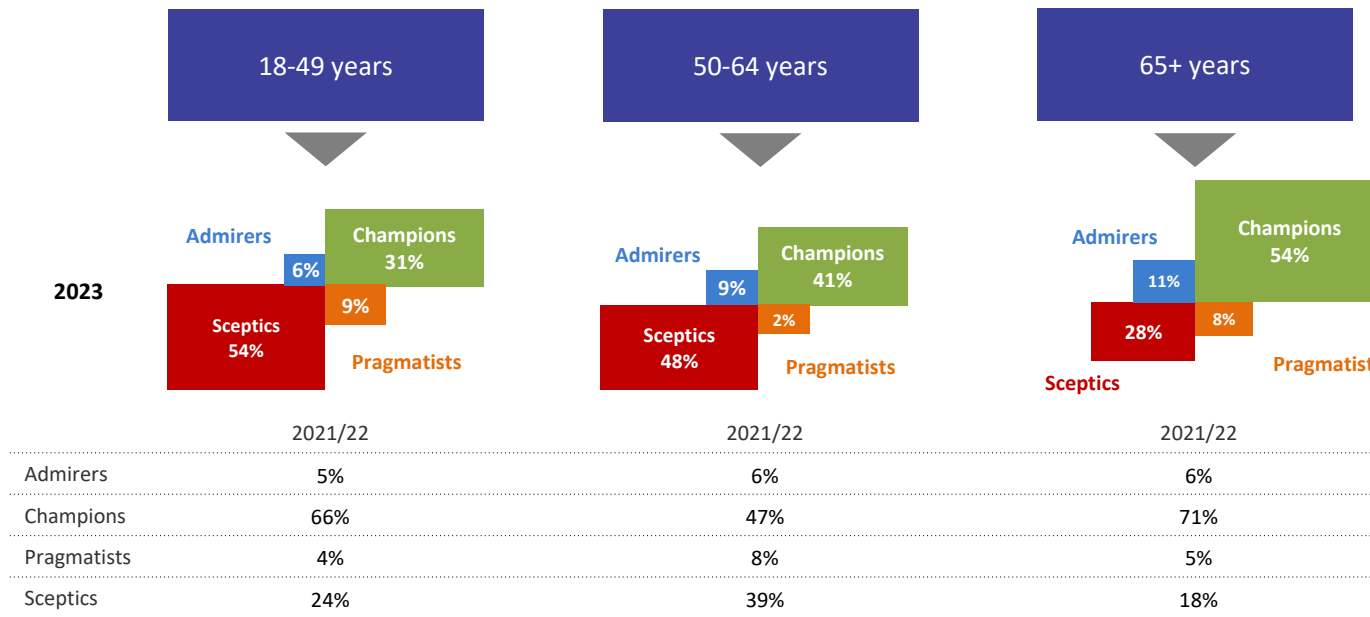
18-49 years

50-64 years

65+ years

2023

Admirers
6%
Champions
31%
Sceptics
54%
9%
Pragmatists

Admirers
9%
Champions
41%
Sceptics
48%
2%
Pragmatists

Admirers
11%
Champions
54%
28%
8%
Sceptics
Pragmatist

| | 2021/22 | 2021/22 | 2021/22 |
|---|---|---|---|
| Admirers | 5% | 6% | 6% |
| Champions | 66% | 47% | 71% |
| Pragmatists | 4% | 8% | 5% |
| Sceptics | 24% | 39% | 18% |